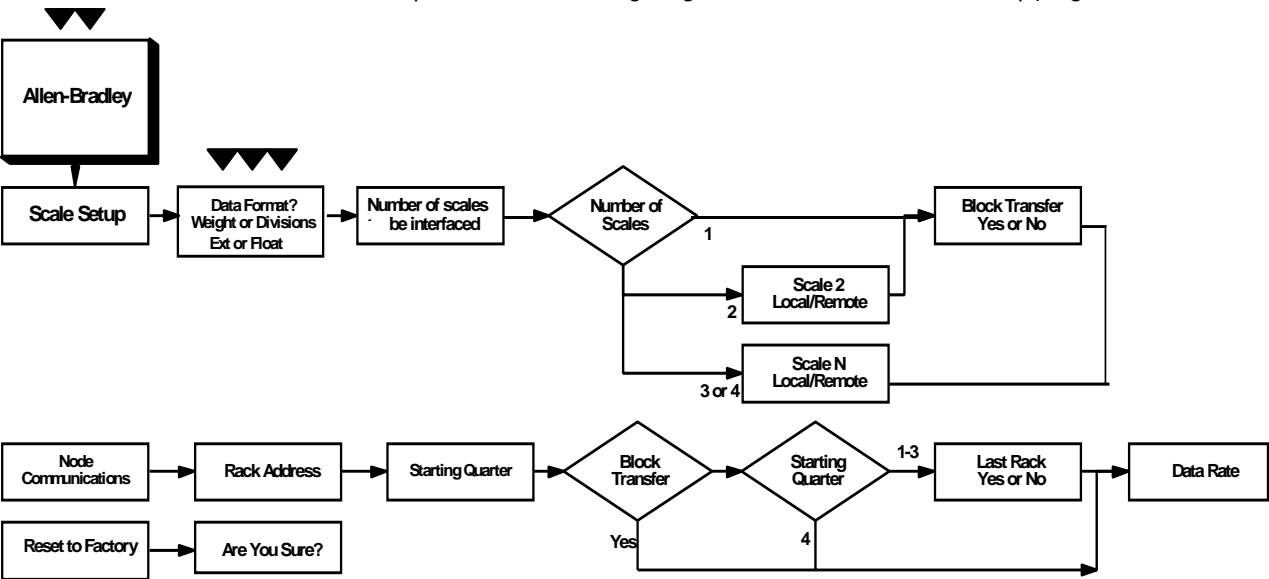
Allen-Bradley

Scale Setup

Data Format?
Weight or Divisions
Ext or Float

Number of scales
be interfaced

Number of
Scales

1

Block Transfer
Yes or No

Scale 2
Local/Remote

2

Scale N
Local/Remote

3 or 4

Node
Communications

Rack Address

Starting Quarter

Block
Transfer

Yes

Starting
Quarter

1-3

4

Last Rack
Yes or No

Data Rate

Reset to Factory

Are You Sure?